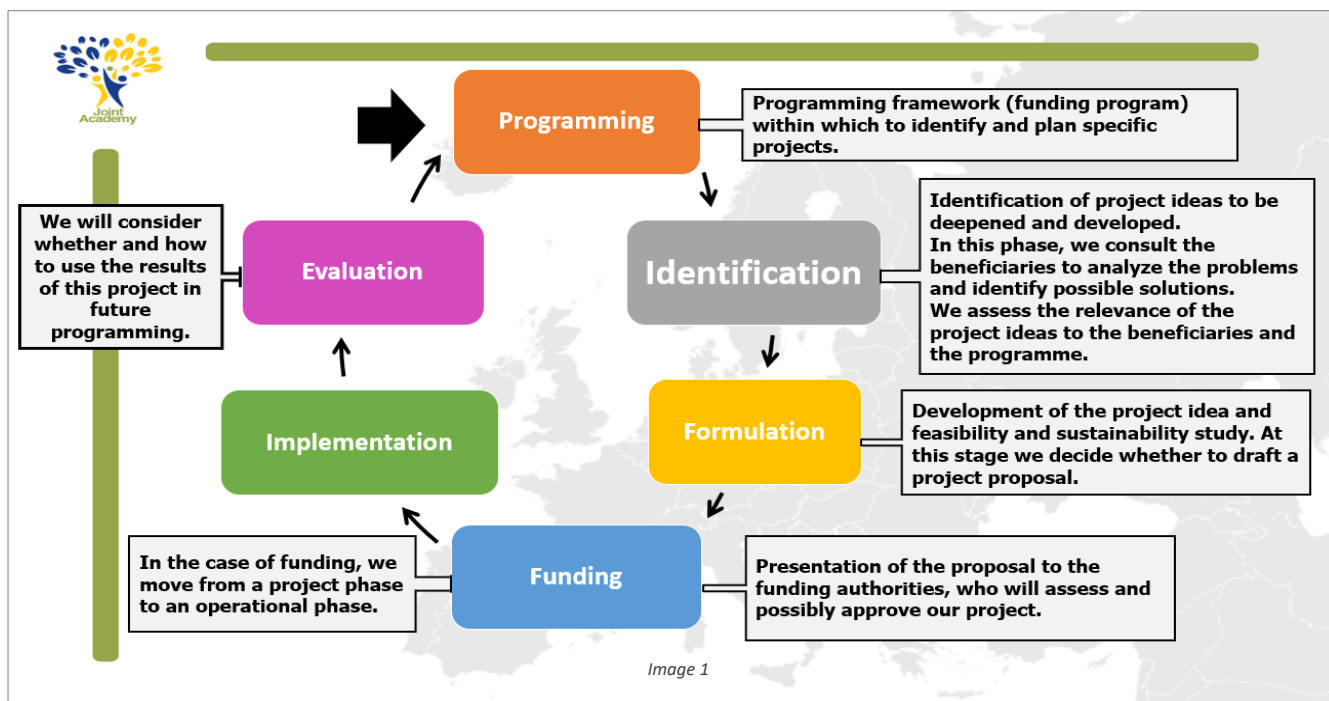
Joint Academy

Programming

Programming framework (funding program) within which to identify and plan specific projects.

Identification

Identification of project ideas to be deepened and developed.
In this phase, we consult the beneficiaries to analyze the problems and identify possible solutions.
We assess the relevance of the project ideas to the beneficiaries and the programme.

Formulation

Development of the project idea and feasibility and sustainability study. At this stage we decide whether to draft a project proposal.

Funding

Presentation of the proposal to the funding authorities, who will assess and possibly approve our project.

In the case of funding, we move from a project phase to an operational phase.

Implementation

Evaluation

We will consider whether and how to use the results of this project in future programming.

Image 1